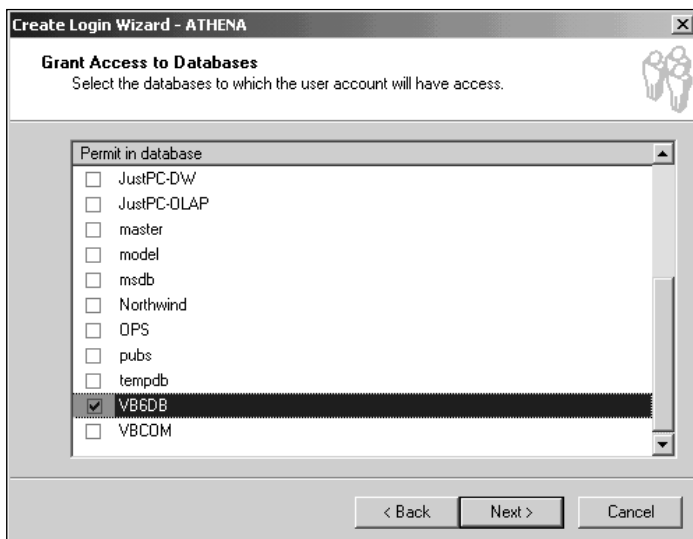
Create Login Wizard - ATHENA

Grant Access to Databases
Select the databases to which the user account will have access.

Permit in database
JustPC-DW
JustPC-OLAP
master
model
msdb
Northwind
OPS
pubs
tempdb
VB6DB
VBCOM

< Back
Next >
Cancel